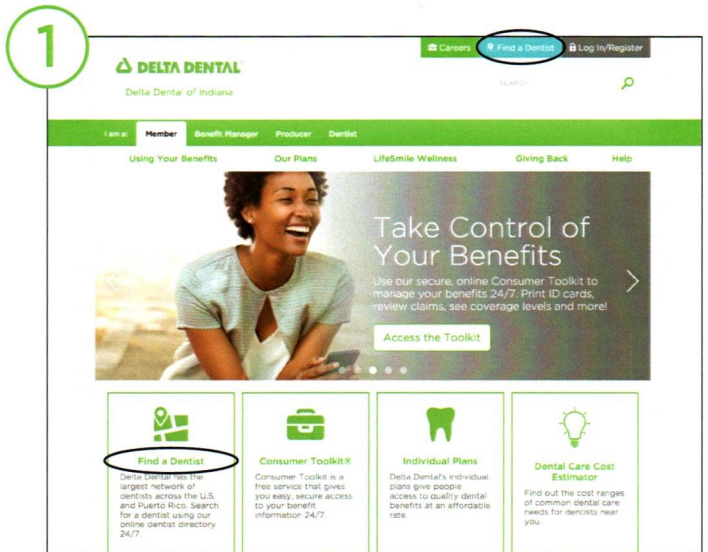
1

Careers Find a Dentist Log In/Register

DELTA DENTAL

Delta Dental of Indiana

SEARCH

I am a: Member Benefit Manager Producer Dentist

Using Your Benefits Our Plans LifeSmile Wellness Giving Back Help

Take Control of Your Benefits

Use our secure, online Consumer Toolkit to manage your benefits 24/7. Print ID cards, review claims, see coverage levels and more!

Access the Toolkit

Find a Dentist

Delta Dental has the largest network of dentists across the U.S. and Puerto Rico. Search for a dentist using our online dentist directory 24/7.

Consumer Toolkit®

Consumer Toolkit is a free service that gives you easy, secure access to your benefit information 24/7.

Individual Plans

Delta Dental's individual plans give people access to quality dental benefits at an affordable rate.

Dental Care Cost Estimator

Find out the cost ranges of common dental care needs for dentists near you.